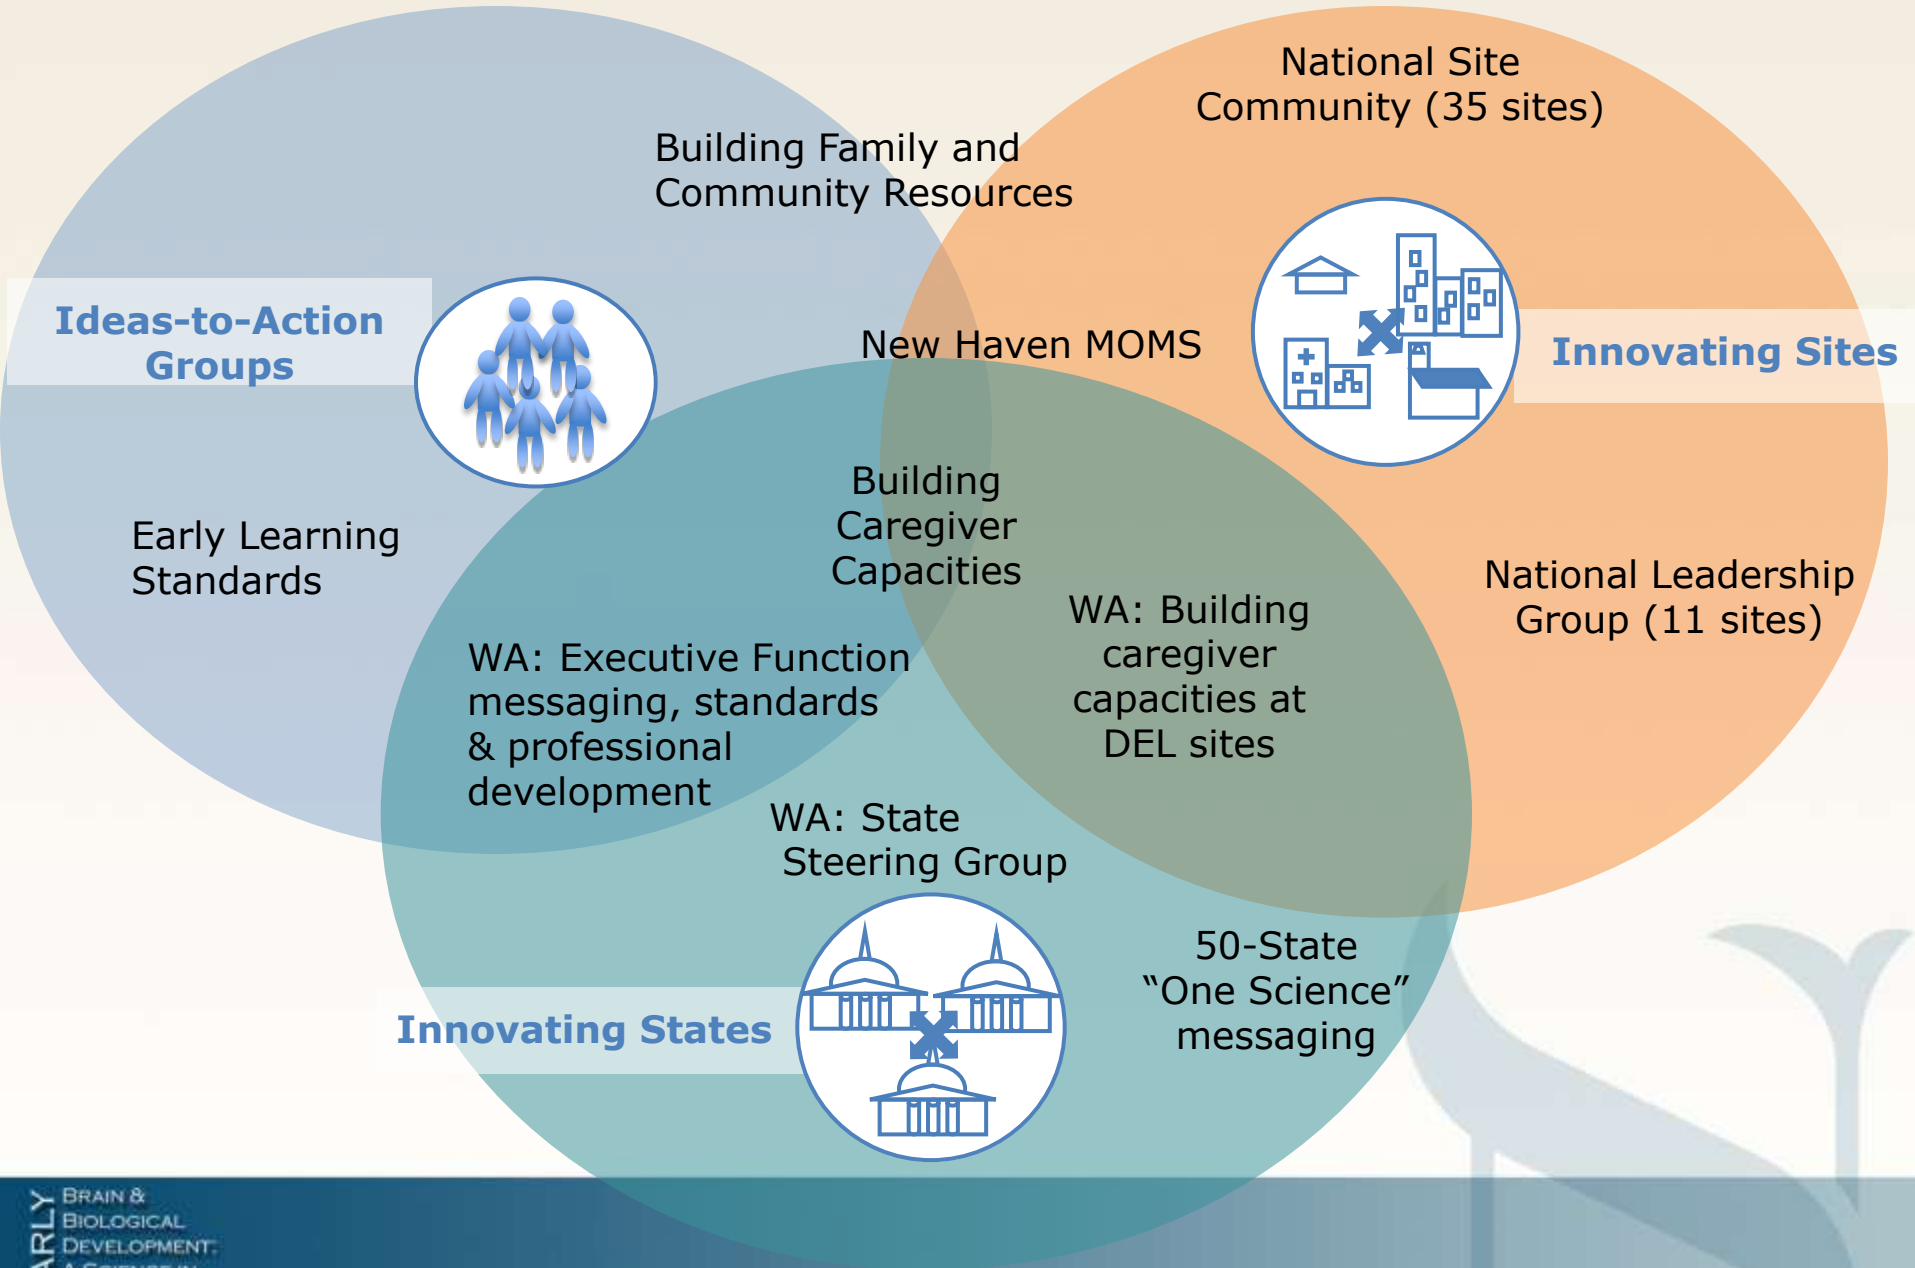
National Site Community (35 sites)

Building Family and Community Resources

Ideas-to-Action Groups

Innovating Sites

New Haven MOMS

Building Caregiver Capacities

Early Learning Standards

National Leadership Group (11 sites)

WA: Building caregiver capacities at DEL sites

WA: Executive Function messaging, standards & professional development

WA: State Steering Group

50-State "One Science" messaging

Innovating States

ARLY BRAIN & BIOLOGICAL DEVELOPMENT: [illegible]